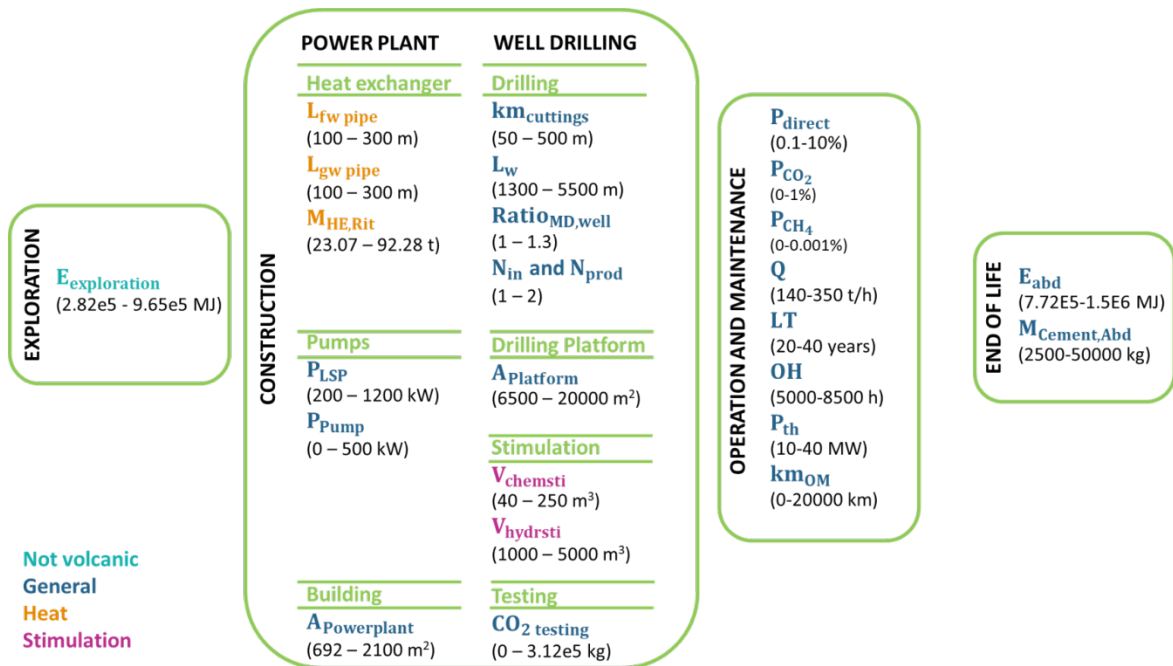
EXPLORATION

$E_{exploration}$
(2.82e5 - 9.65e5 MJ)

CONSTRUCTION

POWER PLANT

Heat exchanger

$L_{fw\ pipe}$
(100 – 300 m)

$L_{gw\ pipe}$
(100 – 300 m)

$M_{HE,Rit}$
(23.07 – 92.28 t)

Pumps

$P_{LSP}$
(200 – 1200 kW)

$P_{Pump}$
(0 – 500 kW)

Building

$A_{Powerplant}$
(692 – 2100 m$^2$)

WELL DRILLING

Drilling

$km_{cuttings}$
(50 – 500 m)

$L_w$
(1300 – 5500 m)

$Ratio_{MD,well}$
(1 – 1.3)

$N_{in}$ and $N_{prod}$
(1 – 2)

Drilling Platform

$A_{Platform}$
(6500 – 20000 m$^2$)

Stimulation

$V_{chemsti}$
(40 – 250 m$^3$)

$V_{hydrsti}$
(1000 – 5000 m$^3$)

Testing

$CO_{2\ testing}$
(0 – 3.12e5 kg)

OPERATION AND MAINTENANCE

$P_{direct}$
(0.1-10%)

$P_{CO_2}$
(0-1%)

$P_{CH_4}$
(0-0.001%)

Q
(140-350 t/h)

LT
(20-40 years)

OH
(5000-8500 h)

$P_{th}$
(10-40 MW)

$km_{OM}$
(0-20000 km)

END OF LIFE

$E_{abd}$
(7.72E5-1.5E6 MJ)

$M_{Cement,Abd}$
(2500-50000 kg)

Not volcanic
General
Heat
Stimulation